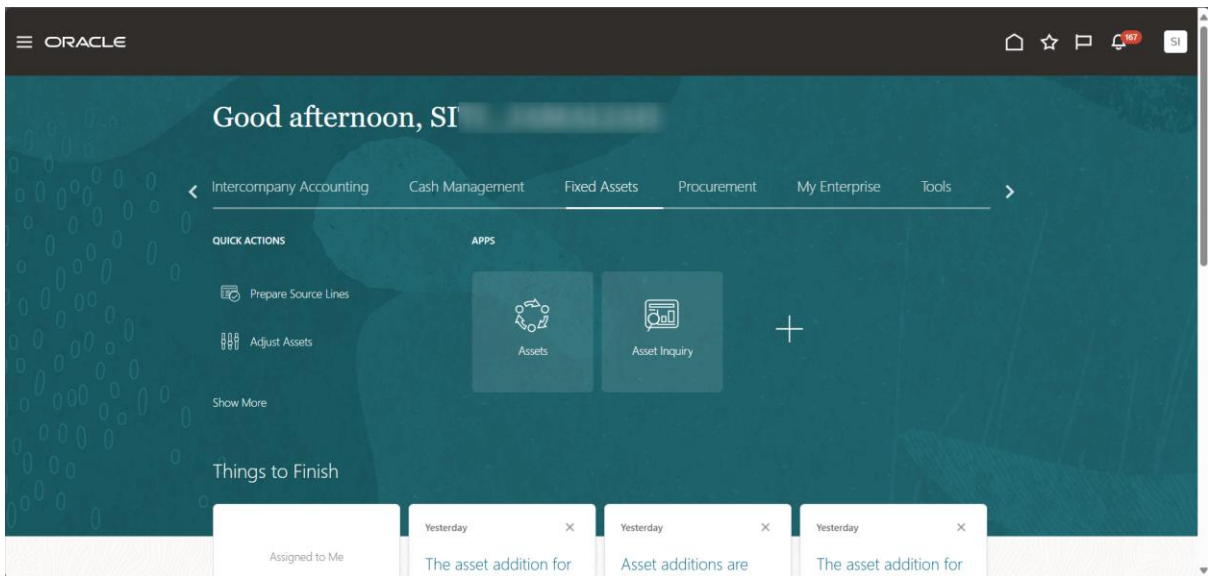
ORACLE

167

SI

Good afternoon, SI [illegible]

Intercompany Accounting Cash Management Fixed Assets Procurement My Enterprise Tools

QUICK ACTIONS

Prepare Source Lines

Adjust Assets

Show More

APPS

Assets

Asset Inquiry

Things to Finish

Assigned to Me

Yesterday

The asset addition for

Yesterday

Asset additions are

Yesterday

The asset addition for